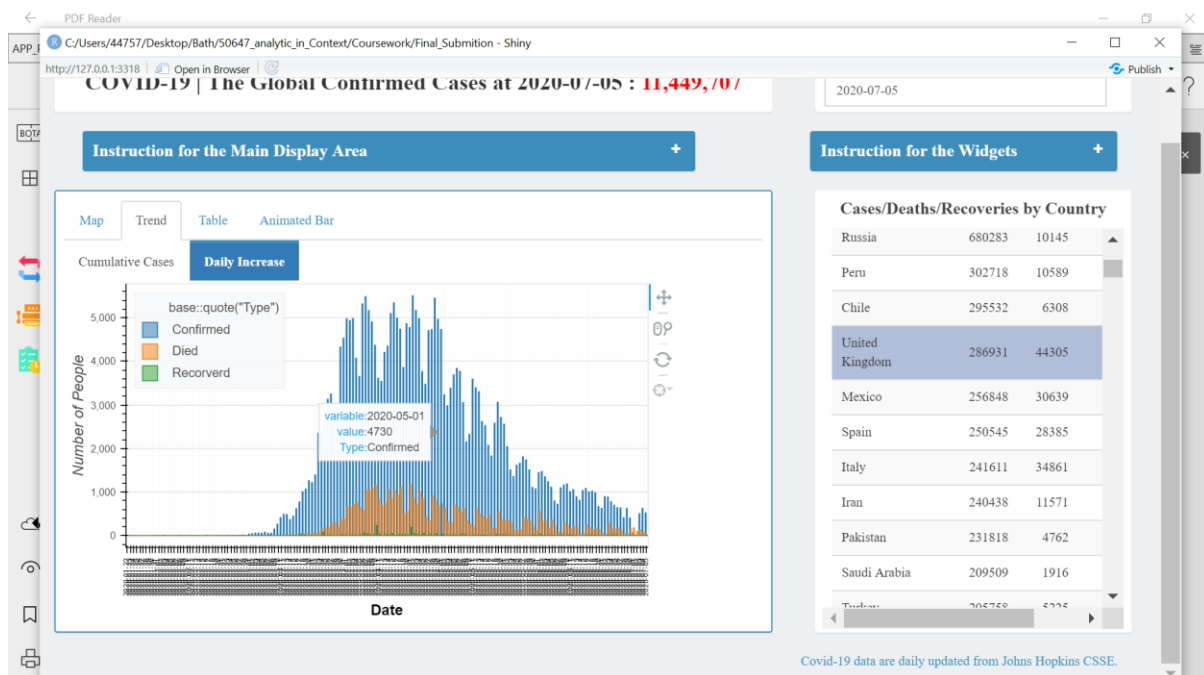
PDF Reader

APP_

C:/Users/44757/Desktop/Bath/50647_analytic_in_Context/Coursework/Final_Submition - Shiny

http://127.0.0.1:3318 | Open in Browser | Publish

COVID-19 | The Global Confirmed Cases at 2020-07-05 : 11,449,707

2020-07-05

Instruction for the Main Display Area +

Instruction for the Widgets +

Map Trend Table Animated Bar

Cumulative Cases Daily Increase

base::quote("Type")
Confirmed
Died
Recorverd

variable:2020-05-01
value:4730
Type:Confirmed

5,000
4,000
3,000
2,000
1,000
0

Number of People

Date

Cases/Deaths/Recoveries by Country

| | | |
|---|---|---|
| Russia | 680283 | 10145 |
| Peru | 302718 | 10589 |
| Chile | 295532 | 6308 |
| United Kingdom | 286931 | 44305 |
| Mexico | 256848 | 30639 |
| Spain | 250545 | 28385 |
| Italy | 241611 | 34861 |
| Iran | 240438 | 11571 |
| Pakistan | 231818 | 4762 |
| Saudi Arabia | 209509 | 1916 |
| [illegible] | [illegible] | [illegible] |

Covid-19 data are daily updated from Johns Hopkins CSSE.